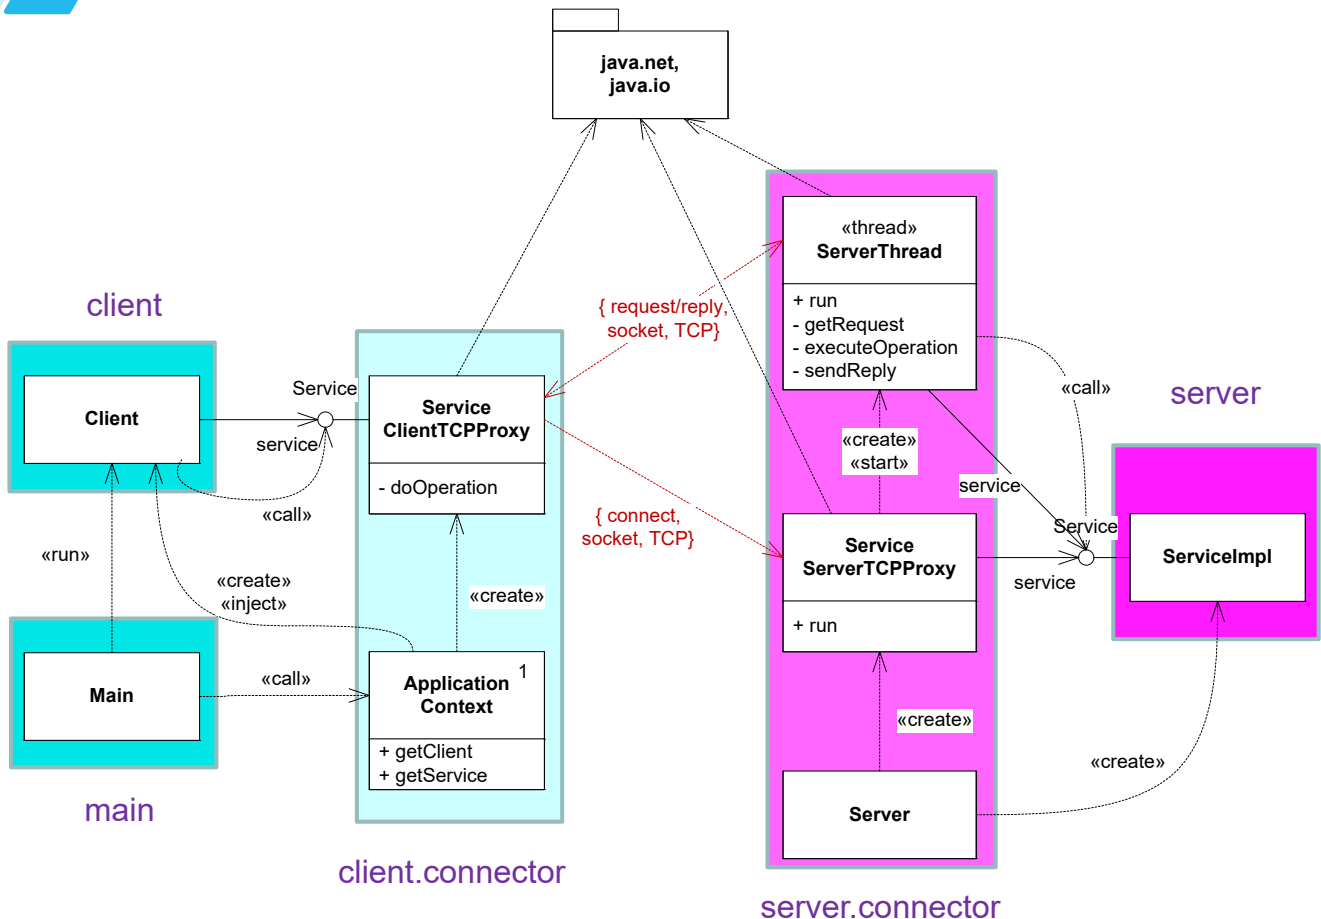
java.net,
java.io

client

Client

Service

service

«call»

«run»

«create»
«inject»

Main

«call»

main

Service
ClientTCPProxy

- doOperation

«create»

Application Context
1

+ getClient
+ getService

client.connector

{ request/reply,
socket, TCP}

{ connect,
socket, TCP}

«thread»
ServerThread

+ run
- getRequest
- executeOperation
- sendReply

«create»
«start»

Service
ServerTCPProxy

+ run

«create»

Server

server.connector

«call»

server

service

Service

service

ServiceImpl

«create»